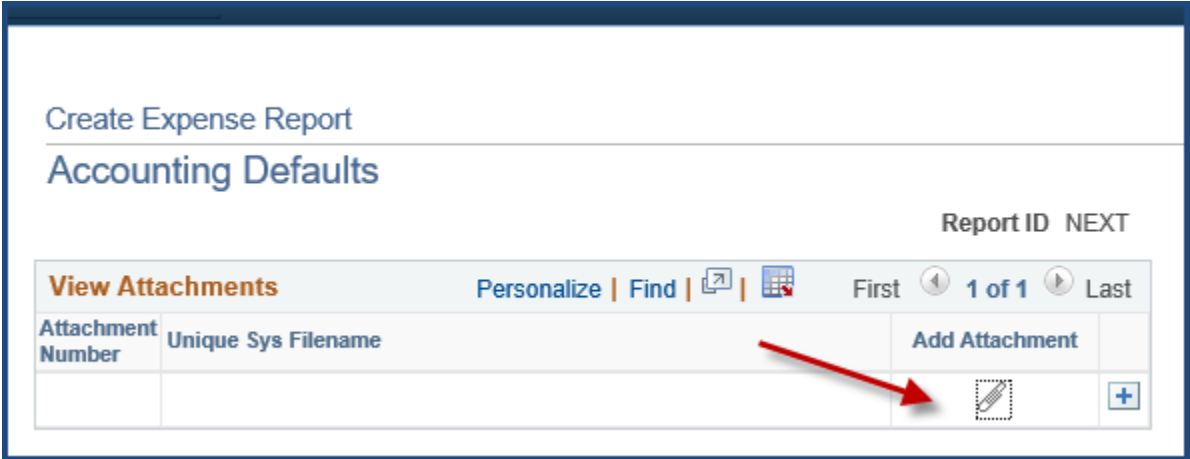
Create Expense Report

Accounting Defaults

Report ID NEXT

View Attachments Personalize | Find | | First 1 of 1 Last

| Attachment Number | Unique Sys Filename | Add Attachment | |
|---|---|---|---|
| | | | + |